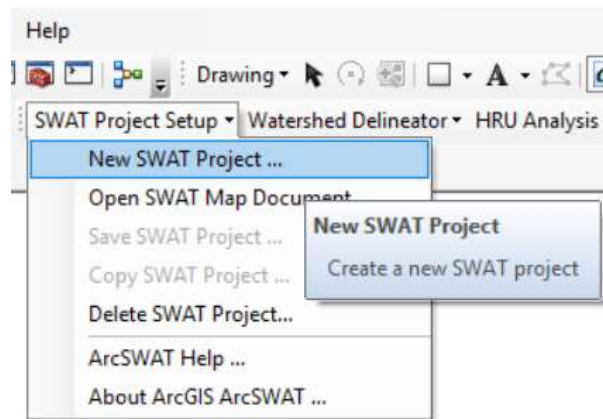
Help

Drawing ▾ A ▾

SWAT Project Setup ▾ Watershed Delineator ▾ HRU Analysis

New SWAT Project ...
Open SWAT Map Document
Save SWAT Project ...
Copy SWAT Project ...
Delete SWAT Project...
ArcSWAT Help ...
About ArcGIS ArcSWAT ...

New SWAT Project
Create a new SWAT project